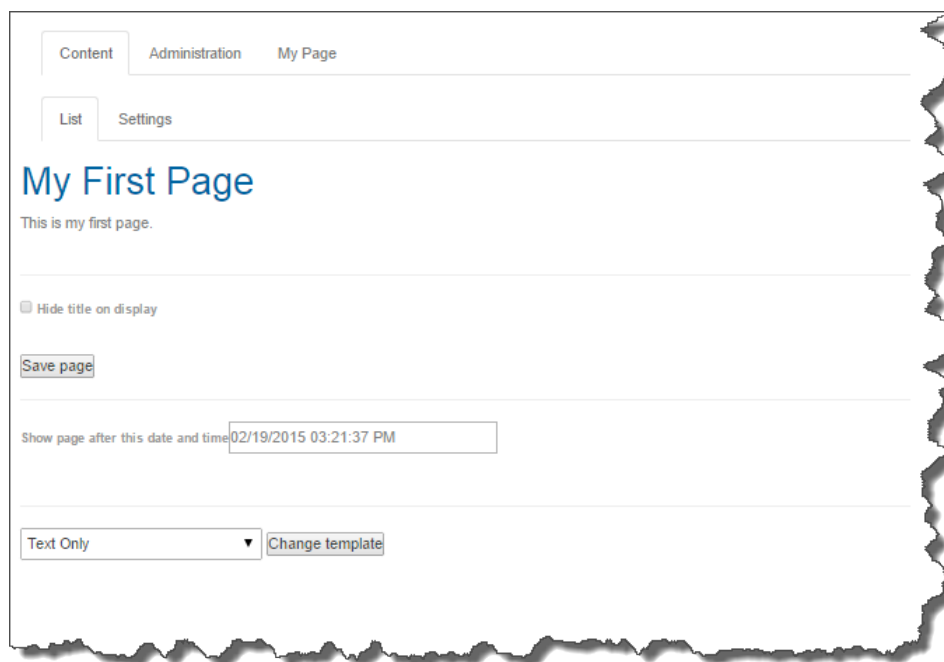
Content Administration My Page

List Settings

My First Page

This is my first page.

Hide title on display

Save page

Show page after this date and time 02/19/2015 03:21:37 PM

Text Only ▼ Change template